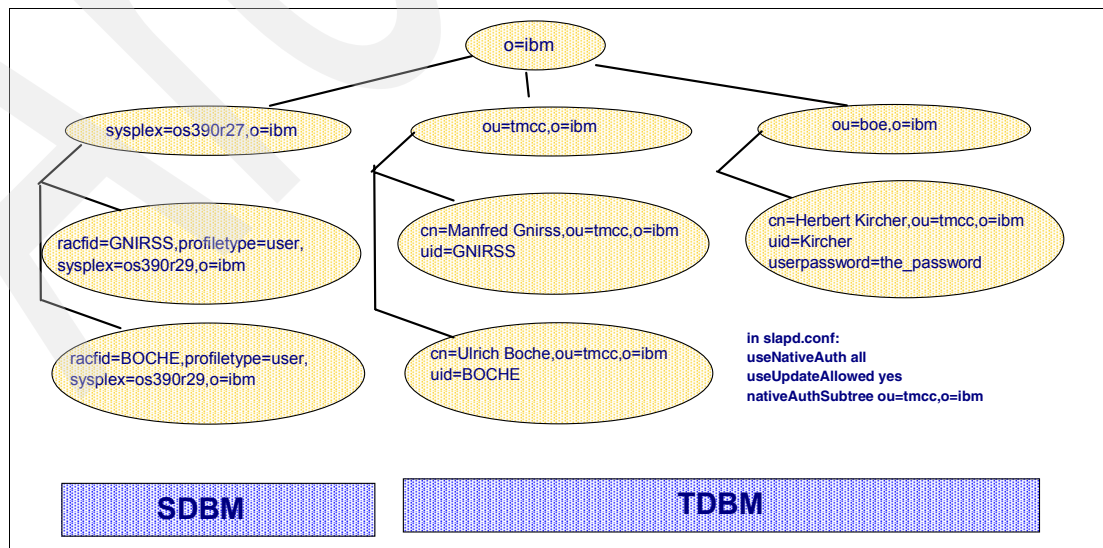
o=ibm

sysplex=os390r27,o=ibm

ou=tmcc,o=ibm

ou=boe,o=ibm

racfid=GNIRSS,profiletype=user, sysplex=os390r29,o=ibm

cn=Manfred Gnirss,ou=tmcc,o=ibm uid=GNIRSS

cn=Herbert Kircher,ou=tmcc,o=ibm uid=Kircher userpassword=the_password

racfid=BOCHE,profiletype=user, sysplex=os390r29,o=ibm

cn=Ulrich Boche,ou=tmcc,o=ibm uid=BOCHE

in slapd.conf:
useNativeAuth all
useUpdateAllowed yes
nativeAuthSubtree ou=tmcc,o=ibm

SDBM

TDBM